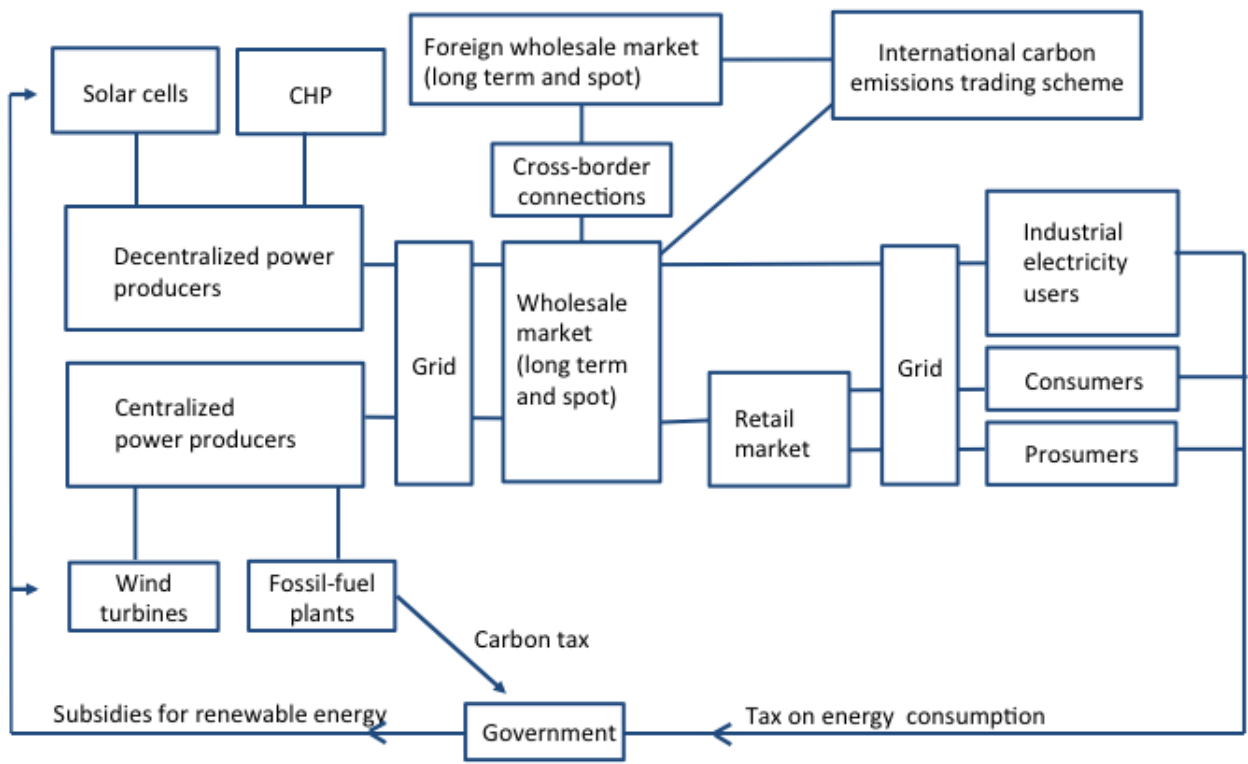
Foreign wholesale market (long term and spot)

International carbon emissions trading scheme

Solar cells

CHP

Cross-border connections

Decentralized power producers

Grid

Wholesale market (long term and spot)

Grid

Industrial electricity users

Consumers

Prosumers

Centralized power producers

Retail market

Wind turbines

Fossil-fuel plants

Carbon tax

Subsidies for renewable energy

Government

Tax on energy consumption